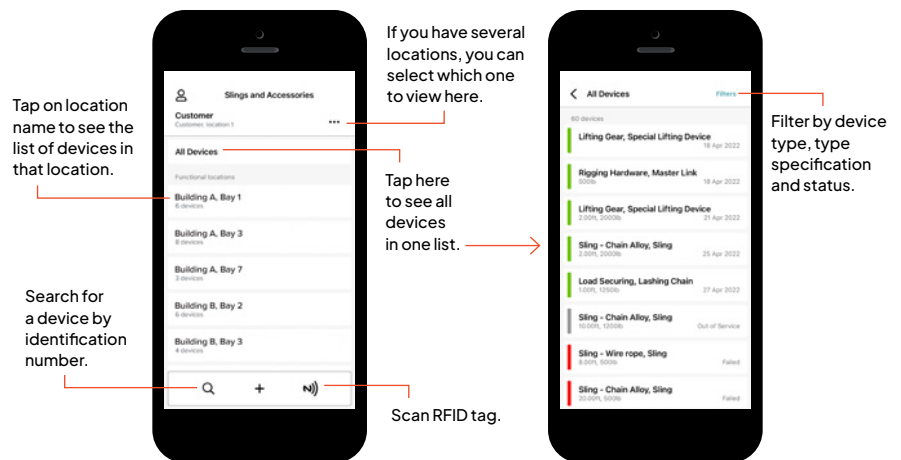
Tap on location name to see the list of devices in that location.

Search for a device by identification number.

Slings and Accessories

Customer
Customer, location 1

•••

All Devices

Functional locations

Building A, Bay 1
6 devices

Building A, Bay 3
8 devices

Building A, Bay 7
3 devices

Building B, Bay 2
6 devices

Building B, Bay 3
4 devices

If you have several locations, you can select which one to view here.

Tap here to see all devices in one list.

Scan RFID tag.

All Devices

Filters

60 devices

Lifting Gear, Special Lifting Device
18 Apr 2022

Rigging Hardware, Master Link
500lb
18 Apr 2022

Lifting Gear, Special Lifting Device
2.00ft, 2000lb
21 Apr 2022

Sling - Chain Alloy, Sling
2.00ft, 2000lb
25 Apr 2022

Load Securing, Lashing Chain
1.00ft, 1250lb
27 Apr 2022

Sling - Chain Alloy, Sling
10.00ft, 1200lb
Out of Service

Sling - Wire rope, Sling
6.00ft, 500lb
Failed

Sling - Chain Alloy, Sling
20.00ft, 500lb
Failed

Filter by device type, type specification and status.